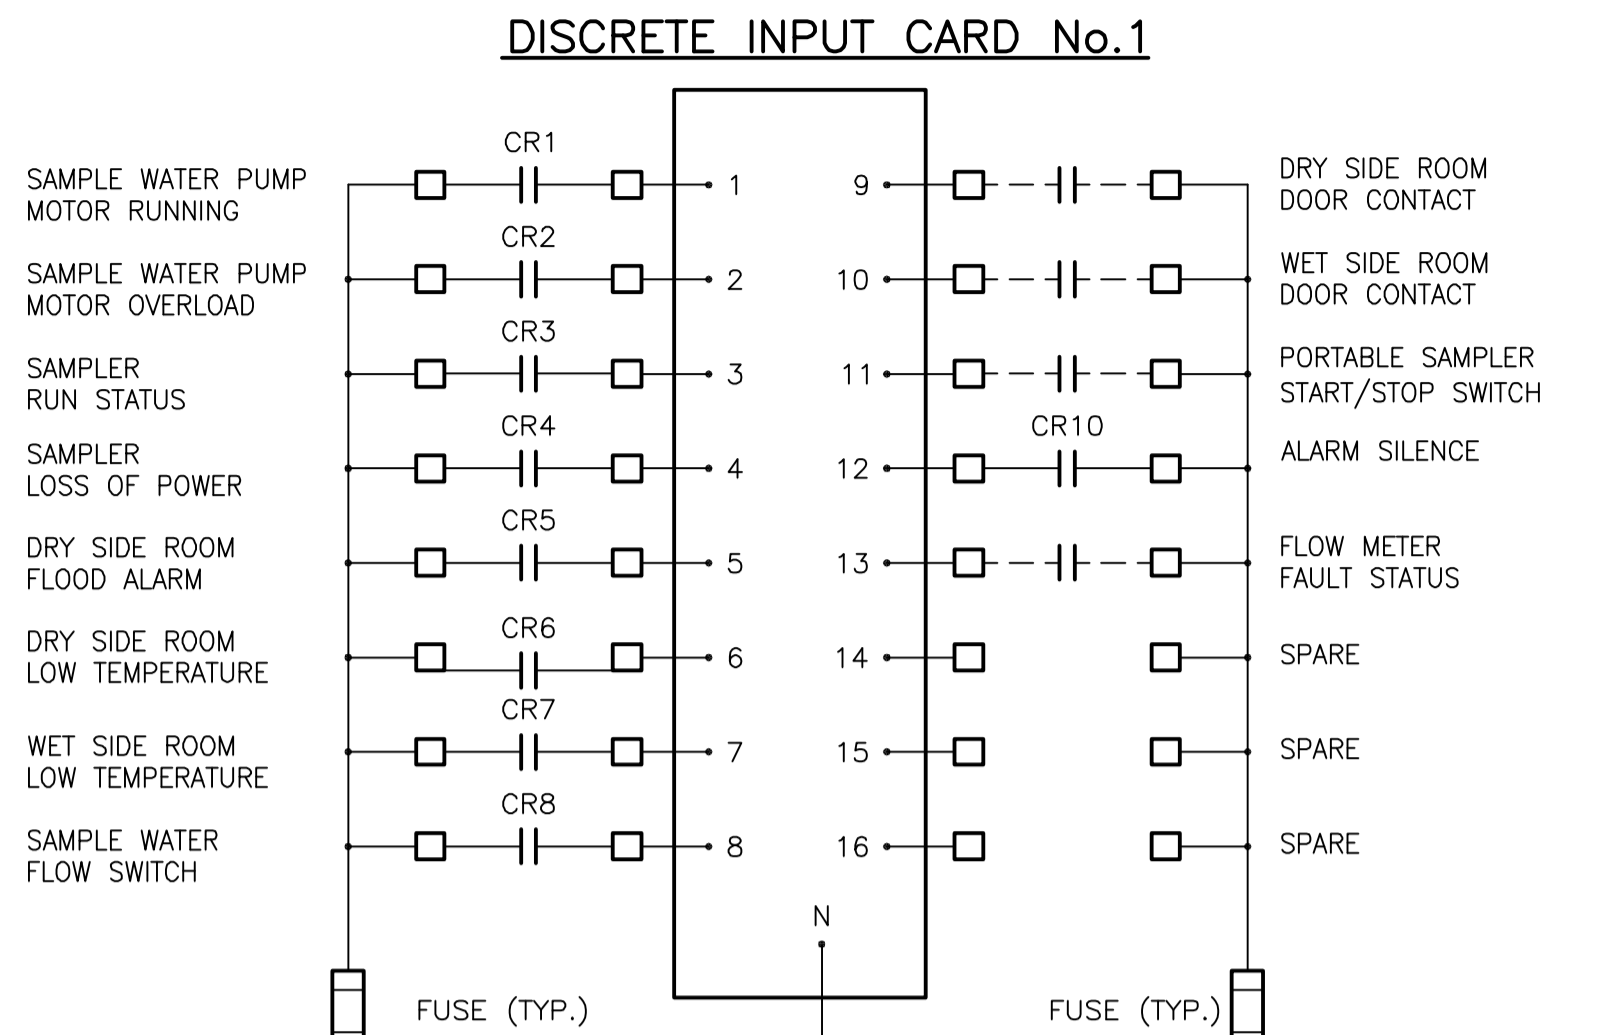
DISCRETE INPUT CARD No.1

SAMPLE WATER PUMP MOTOR RUNNING
CR1
1

SAMPLE WATER PUMP MOTOR OVERLOAD
CR2
2

SAMPLER RUN STATUS
CR3
3

SAMPLER LOSS OF POWER
CR4
4

DRY SIDE ROOM FLOOD ALARM
CR5
5

DRY SIDE ROOM LOW TEMPERATURE
CR6
6

WET SIDE ROOM LOW TEMPERATURE
CR7
7

SAMPLE WATER FLOW SWITCH
CR8
8

9
DRY SIDE ROOM DOOR CONTACT

10
WET SIDE ROOM DOOR CONTACT

11
PORTABLE SAMPLER START/STOP SWITCH

12
CR10
ALARM SILENCE

13
FLOW METER FAULT STATUS

14
SPARE

15
SPARE

16
SPARE

N

FUSE (TYP.)

FUSE (TYP.)